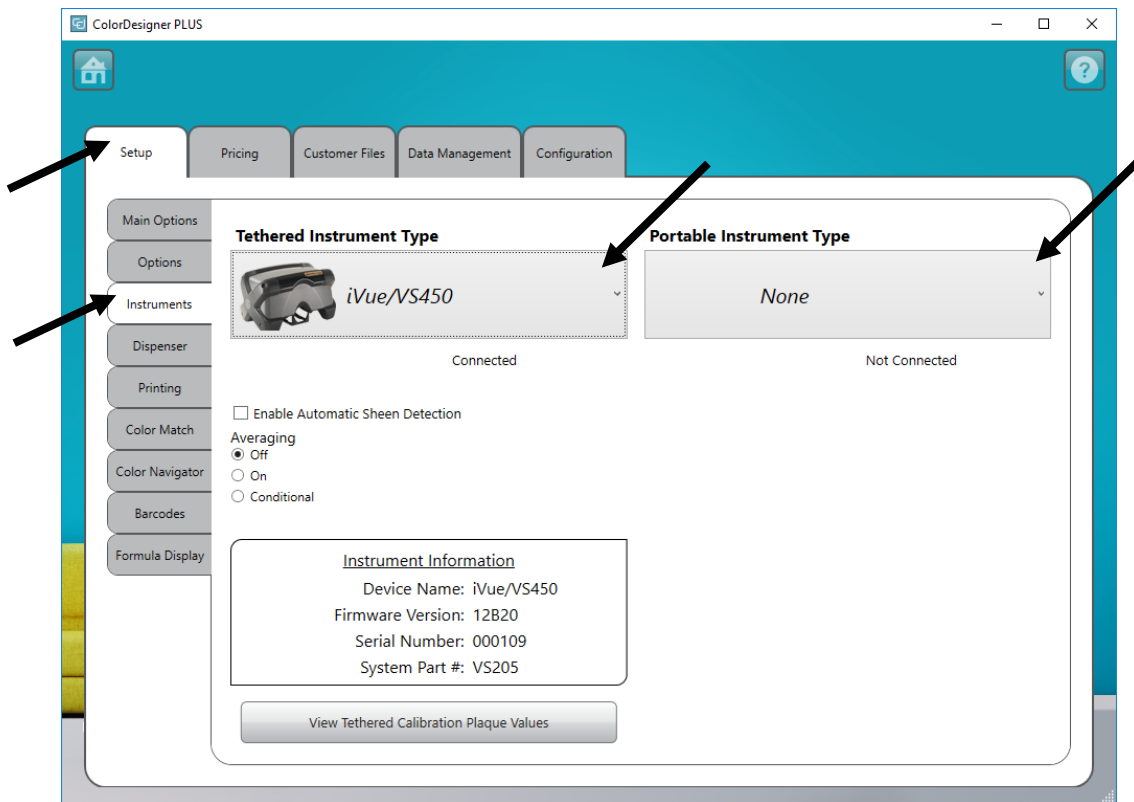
ColorDesigner PLUS

Setup
Pricing
Customer Files
Data Management
Configuration

Main Options
Options
Instruments
Dispenser
Printing
Color Match
Color Navigator
Barcodes
Formula Display

Tethered Instrument Type
iVue/VS450
Connected

Portable Instrument Type
None
Not Connected

Enable Automatic Sheen Detection
Averaging
Off
On
Conditional

Instrument Information
Device Name: iVue/VS450
Firmware Version: 12B20
Serial Number: 000109
System Part #: VS205

View Tethered Calibration Plaque Values